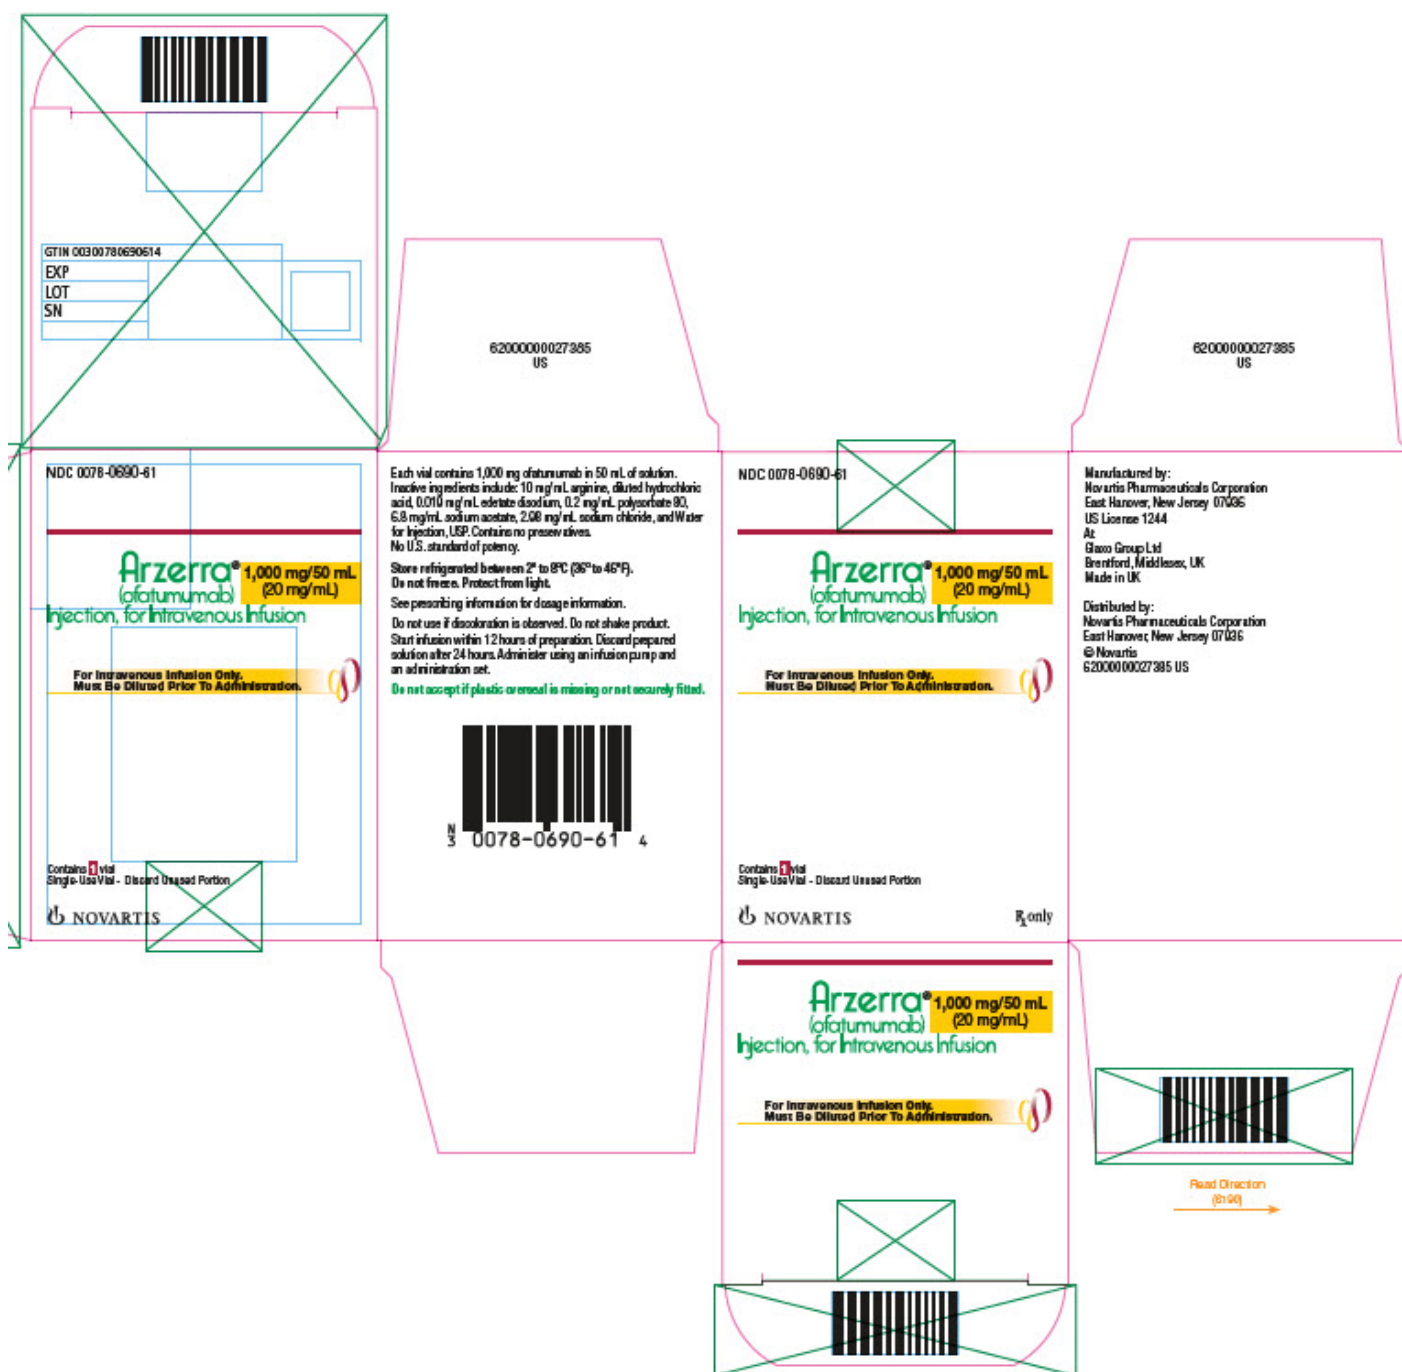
GTIN 00300780690614
EXP
LOT
SN

62000000027385
US

62000000027385
US

NDC 0078-0690-61

Arzerra® 1,000 mg/50 mL (20 mg/mL)
(ofatumumab)
Injection, for Intravenous Infusion

For Intravenous Infusion Only.
Must Be Diluted Prior To Administration.

Contains 1 vial
Single-Use Vial - Discard Unused Portion

NOVARTIS

Each vial contains 1,000 mg ofatumumab in 50 mL of solution. Inactive ingredients include: 10 mg/mL arginine, diluted hydrochloric acid, 0.019 mg/mL edetate disodium, 0.2 mg/mL polysorbate 80, 6.8 mg/mL sodium acetate, 2.98 mg/mL sodium chloride, and Water for Injection, USP. Contains no preservatives.
No U.S. standard of potency.

Store refrigerated between 2° to 8°C (36° to 46°F).
Do not freeze. Protect from light.

See prescribing information for dosage information.

Do not use if discoloration is observed. Do not shake product.
Start infusion within 12 hours of preparation. Discard prepared solution after 24 hours. Administer using an infusion pump and an administration set.

Do not accept if plastic overseal is missing or not securely fitted.

N 3 0078-0690-61 4

NDC 0078-0690-61

Arzerra® 1,000 mg/50 mL (20 mg/mL)
(ofatumumab)
Injection, for Intravenous Infusion

For Intravenous Infusion Only.
Must Be Diluted Prior To Administration.

Contains 1 vial
Single-Use Vial - Discard Unused Portion

NOVARTIS

℞ only

Manufactured by:
Novartis Pharmaceuticals Corporation
East Hanover, New Jersey 07936
US License 1244
At:
Glaxo Group Ltd
Brentford, Middlesex, UK
Made in UK

Distributed by:
Novartis Pharmaceuticals Corporation
East Hanover, New Jersey 07936
© Novartis
62000000027385 US

Arzerra® 1,000 mg/50 mL (20 mg/mL)
(ofatumumab)
Injection, for Intravenous Infusion

For Intravenous Infusion Only.
Must Be Diluted Prior To Administration.

Read Direction
(6190)